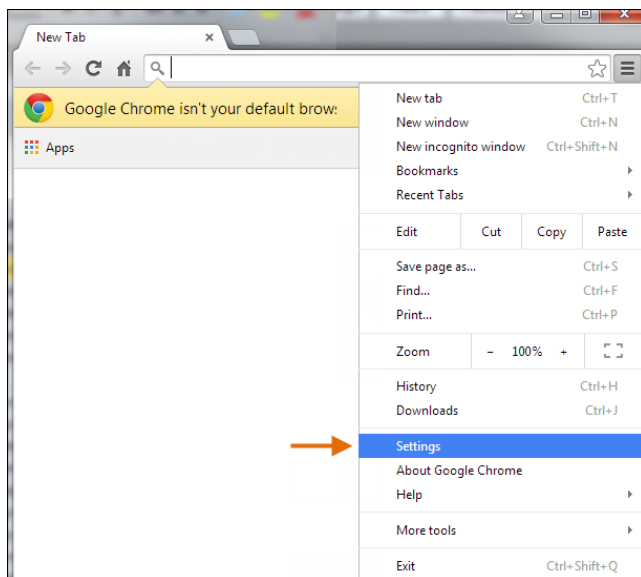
New Tab ×

Google Chrome isn't your default brow:

Apps

New tab Ctrl+T
New window Ctrl+N
New incognito window Ctrl+Shift+N
Bookmarks
Recent Tabs

Edit Cut Copy Paste

Save page as... Ctrl+S
Find... Ctrl+F
Print... Ctrl+P

Zoom – 100% +

History Ctrl+H
Downloads Ctrl+J

Settings
About Google Chrome
Help

More tools

Exit Ctrl+Shift+Q